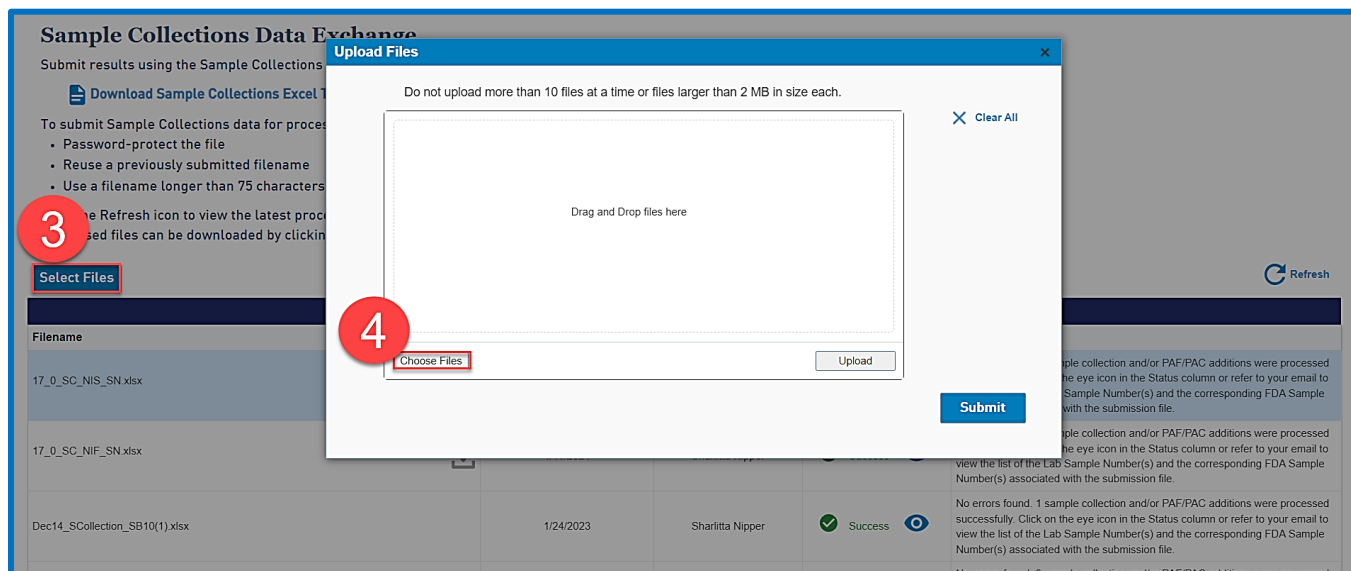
Sample Collections Data Exchange

Submit results using the Sample Collections

Download Sample Collections Excel T

To submit Sample Collections data for proces

- Password-protect the file
- Reuse a previously submitted filename
- Use a filename longer than 75 characters

3

the Refresh icon to view the latest proce
sed files can be downloaded by clickin

Select Files

Refresh

Filename

17_0_SC_NIS_SN.xlsx

ple collection and/or PAF/PAC additions were processed the eye icon in the Status column or refer to your email to Sample Number(s) and the corresponding FDA Sample with the submission file.

17_0_SC_NIF_SN.xlsx

ple collection and/or PAF/PAC additions were processed the eye icon in the Status column or refer to your email to view the list of the Lab Sample Number(s) and the corresponding FDA Sample Number(s) associated with the submission file.

Dec14_SCollection_SB10(1).xlsx | 1/24/2023 | Sharlitta Nipper | Success

No errors found. 1 sample collection and/or PAF/PAC additions were processed successfully. Click on the eye icon in the Status column or refer to your email to view the list of the Lab Sample Number(s) and the corresponding FDA Sample Number(s) associated with the submission file.

Upload Files ×

Do not upload more than 10 files at a time or files larger than 2 MB in size each.

Clear All

Drag and Drop files here

4

Choose Files

Upload

Submit